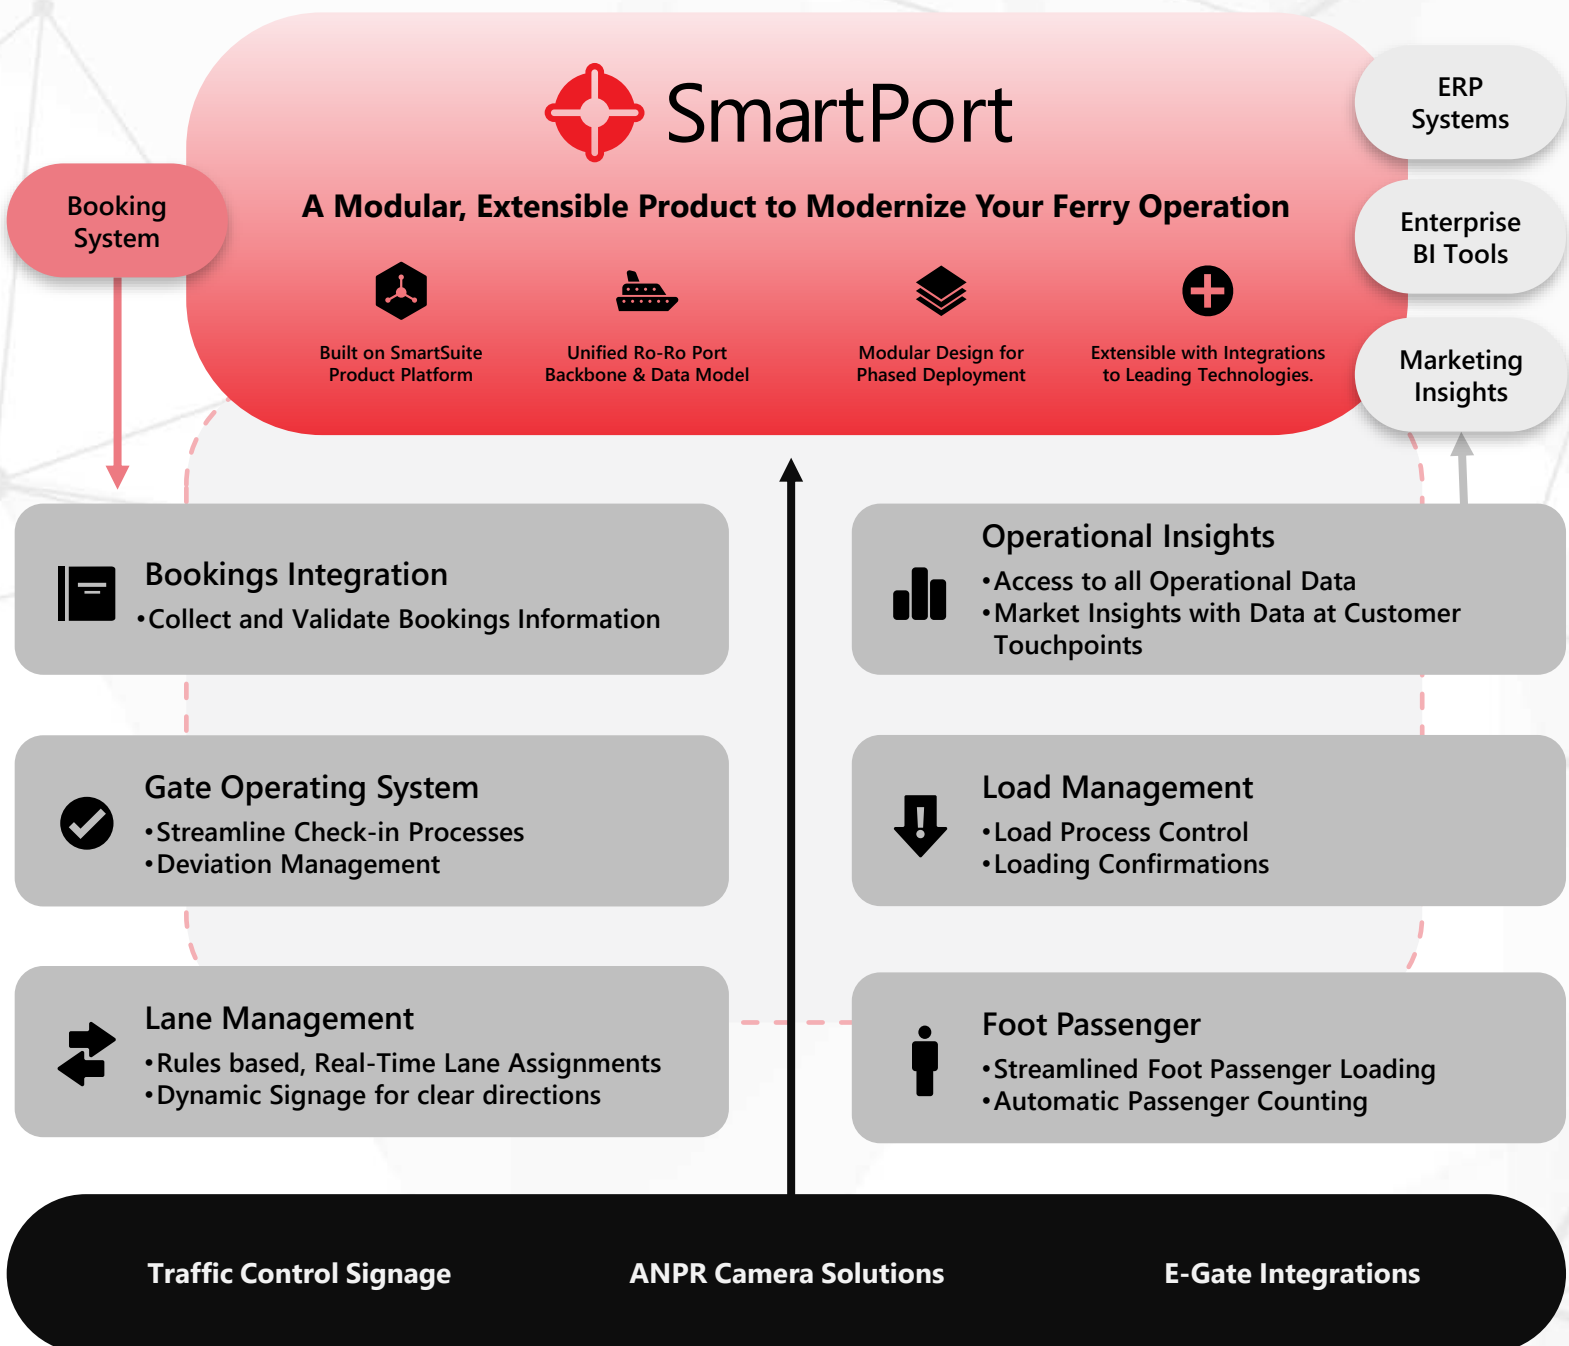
Booking System

SmartPort

A Modular, Extensible Product to Modernize Your Ferry Operation

Built on SmartSuite Product Platform

Unified Ro-Ro Port Backbone & Data Model

Modular Design for Phased Deployment

Extensible with Integrations to Leading Technologies.

ERP Systems

Enterprise BI Tools

Marketing Insights

Bookings Integration
•Collect and Validate Bookings Information

Operational Insights
•Access to all Operational Data
•Market Insights with Data at Customer Touchpoints

Gate Operating System
•Streamline Check-in Processes
•Deviation Management

Load Management
•Load Process Control
•Loading Confirmations

Lane Management
•Rules based, Real-Time Lane Assignments
•Dynamic Signage for clear directions

Foot Passenger
•Streamlined Foot Passenger Loading
•Automatic Passenger Counting

Traffic Control Signage

ANPR Camera Solutions

E-Gate Integrations